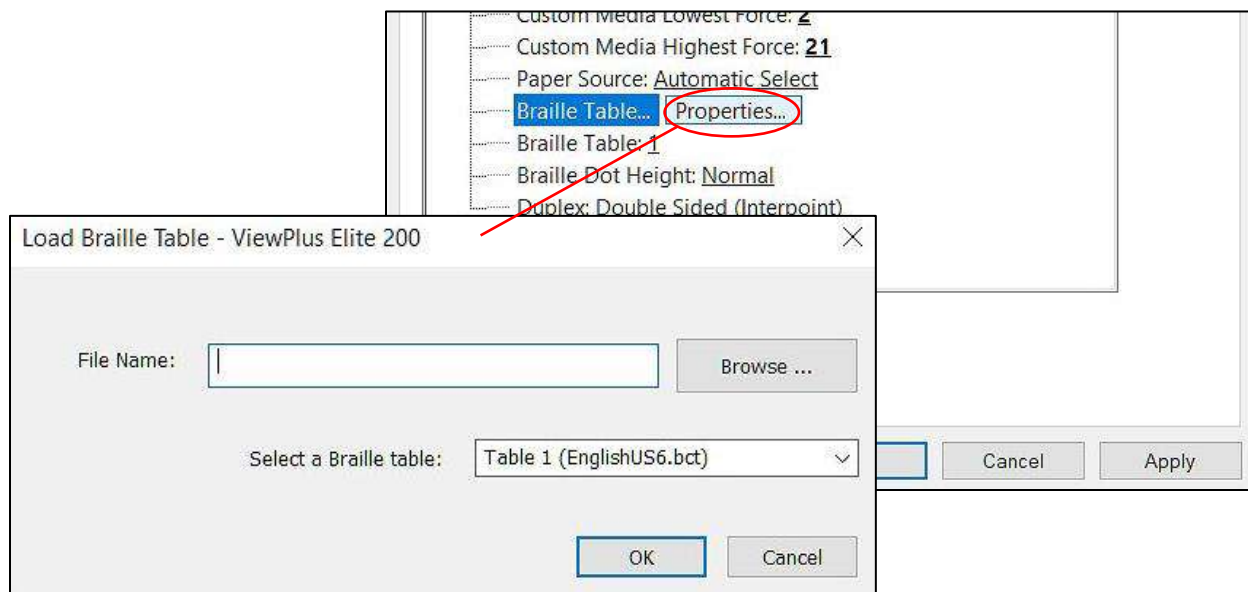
Custom Media Lowest Force: 2
Custom Media Highest Force: 21
Paper Source: Automatic Select
Braille Table... Properties...
Braille Table: 1
Braille Dot Height: Normal
Duplex: Double Sided (Interpoint)

Cancel
Apply

Load Braille Table - ViewPlus Elite 200

File Name:
Browse ...

Select a Braille table:
Table 1 (EnglishUS6.bct)

OK
Cancel